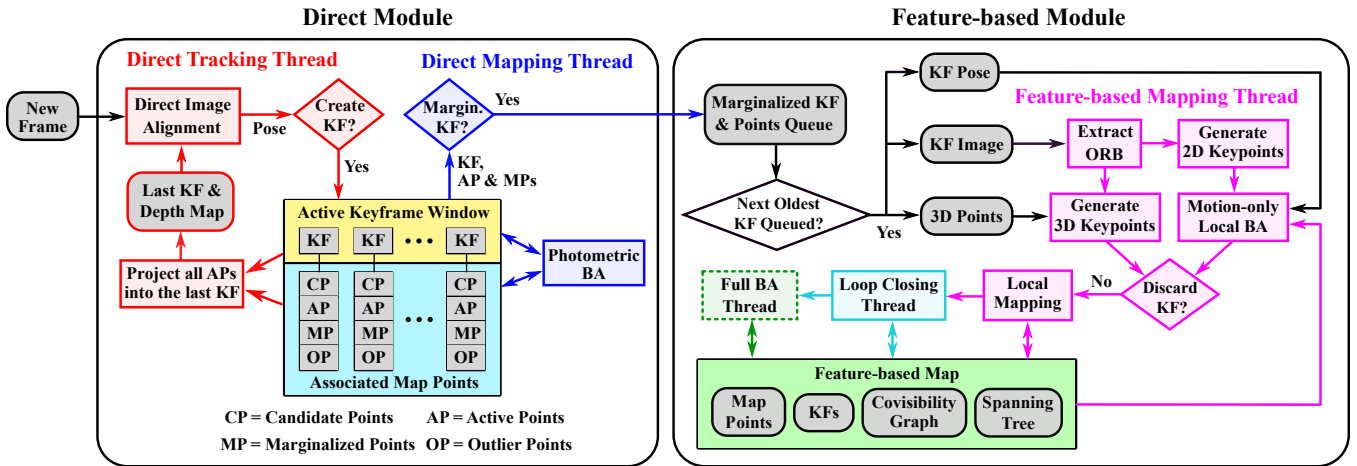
Direct Module

Feature-based Module

Direct Tracking Thread

Direct Mapping Thread

New Frame

Direct Image Alignment

Pose

Create KF?

Yes

Margin. KF?

Yes

KF, AP & MPs

Last KF & Depth Map

Active Keyframe Window

KF

KF

•••

KF

Photometric BA

Project all APs into the last KF

CP

AP

MP

OP

CP

AP

MP

OP

•••

CP

AP

MP

OP

Associated Map Points

CP = Candidate Points

AP = Active Points

MP = Marginalized Points

OP = Outlier Points

Marginalized KF & Points Queue

Next Oldest KF Queued?

Yes

KF Pose

KF Image

3D Points

Feature-based Mapping Thread

Extract ORB

Generate 2D Keypoints

Generate 3D Keypoints

Motion-only Local BA

Discard KF?

No

Local Mapping

Loop Closing Thread

Full BA Thread

Feature-based Map

Map Points

KFs

Covisibility Graph

Spanning Tree